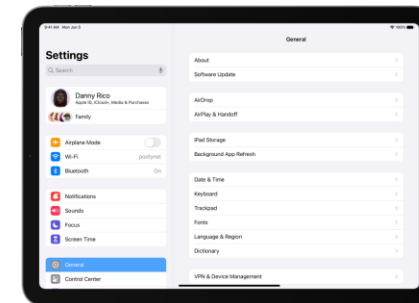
9:41 AM Mon Jun 6

100%

Settings

Search

Danny Rico
Apple ID, iCloud+, Media & Purchases

Family

Airplane Mode

Wi-Fi
pooltynet

Bluetooth
On

Notifications

Sounds

Focus

Screen Time

General

Control Center

General

About

Software Update

AirDrop

AirPlay & Handoff

iPad Storage

Background App Refresh

Date & Time

Keyboard

Trackpad

Fonts

Language & Region

Dictionary

VPN & Device Management